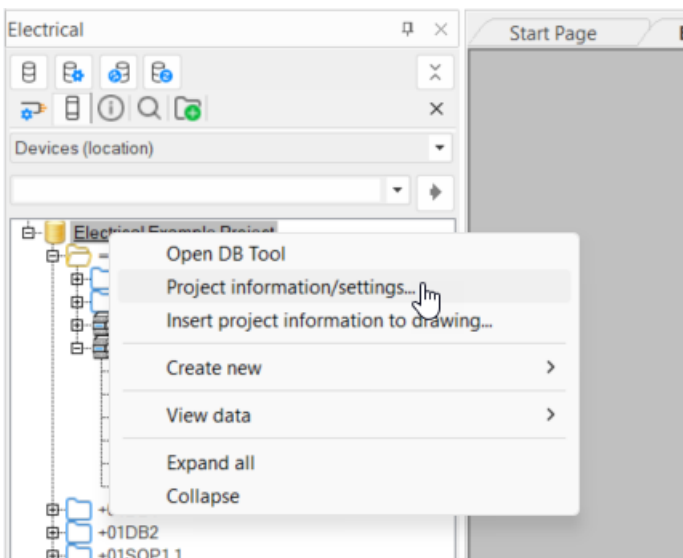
Electrical

Start Page

Devices (location)

Electrical Example Project

Open DB Tool
Project information/settings...
Insert project information to drawing...
Create new
View data
Expand all
Collapse

+01DB2
+01SOP1.1